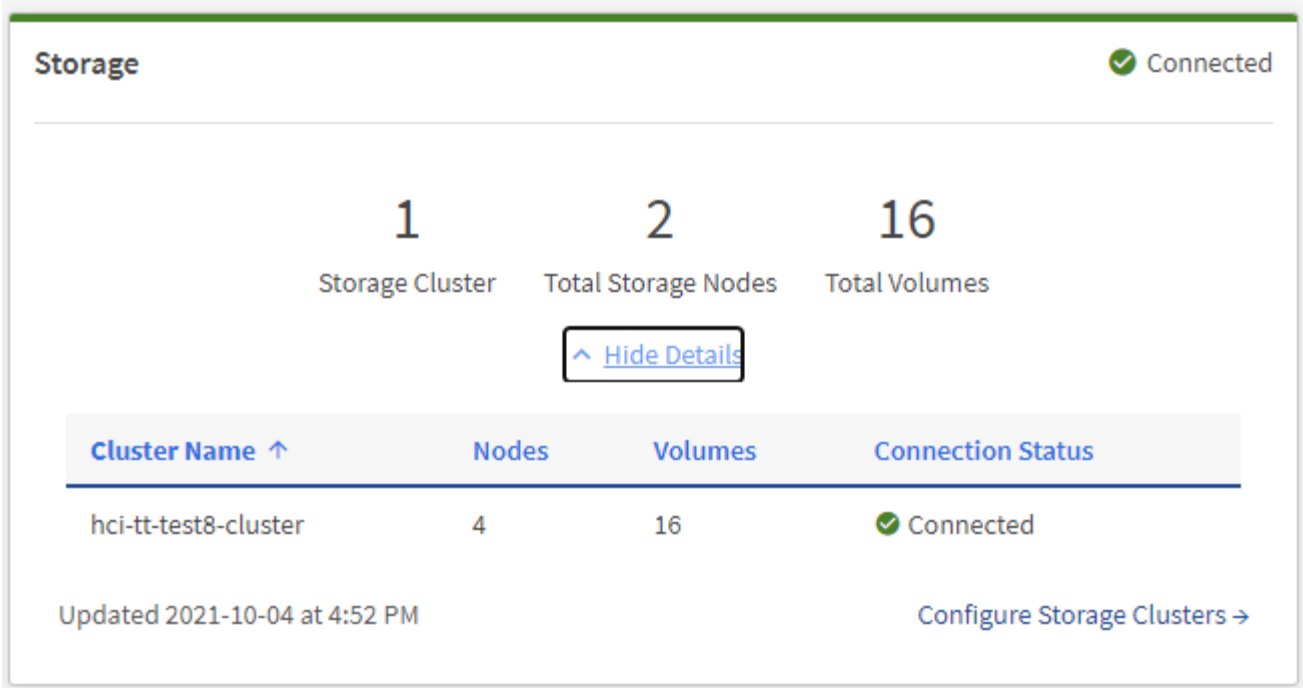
Storage

Connected

1
Storage Cluster

2
Total Storage Nodes

16
Total Volumes

^ Hide Details

| Cluster Name ↑ | Nodes | Volumes | Connection Status |
|---|---|---|---|
| hci-tt-test8-cluster | 4 | 16 | Connected |

Updated 2021-10-04 at 4:52 PM

Configure Storage Clusters →